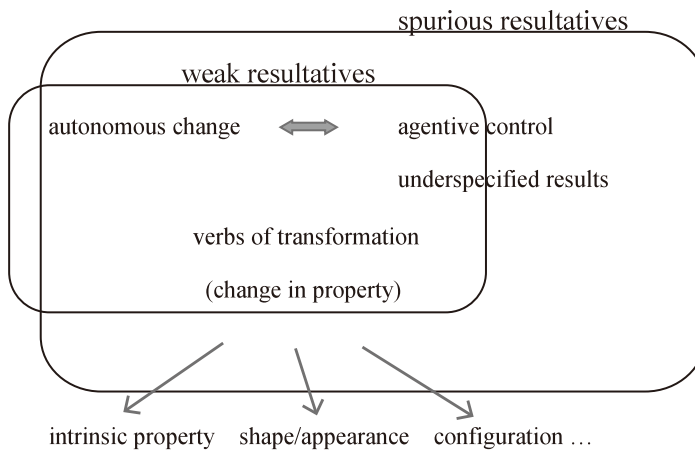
spurious resultatives

weak resultatives

autonomous change

agentive control

underspecified results

verbs of transformation

(change in property)

intrinsic property shape/appearance configuration …